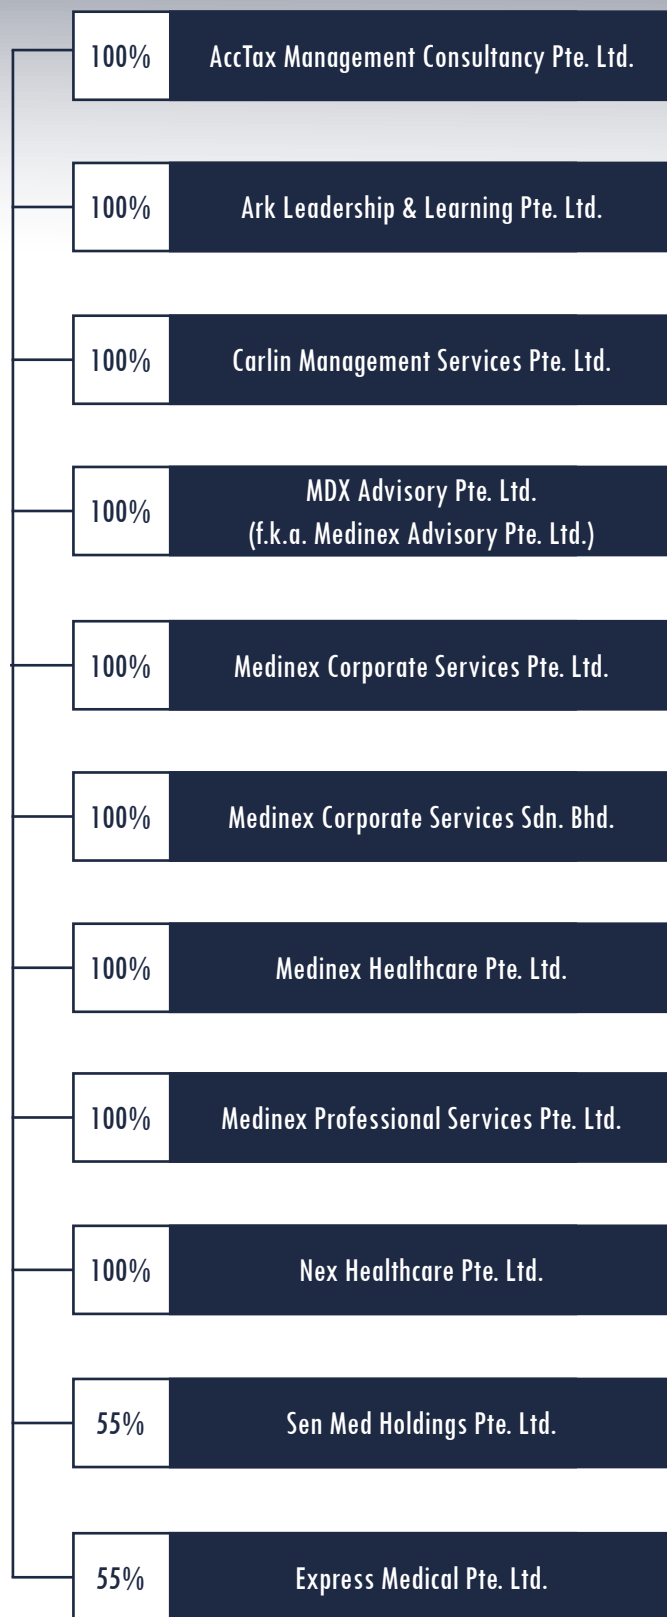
100% AccTax Management Consultancy Pte. Ltd.

100% Ark Leadership & Learning Pte. Ltd.

100% Carlin Management Services Pte. Ltd.

100% MDX Advisory Pte. Ltd. (f.k.a. Medinex Advisory Pte. Ltd.)

100% Medinex Corporate Services Pte. Ltd.

100% Medinex Corporate Services Sdn. Bhd.

100% Medinex Healthcare Pte. Ltd.

100% Medinex Professional Services Pte. Ltd.

100% Nex Healthcare Pte. Ltd.

55% Sen Med Holdings Pte. Ltd.

55% Express Medical Pte. Ltd.